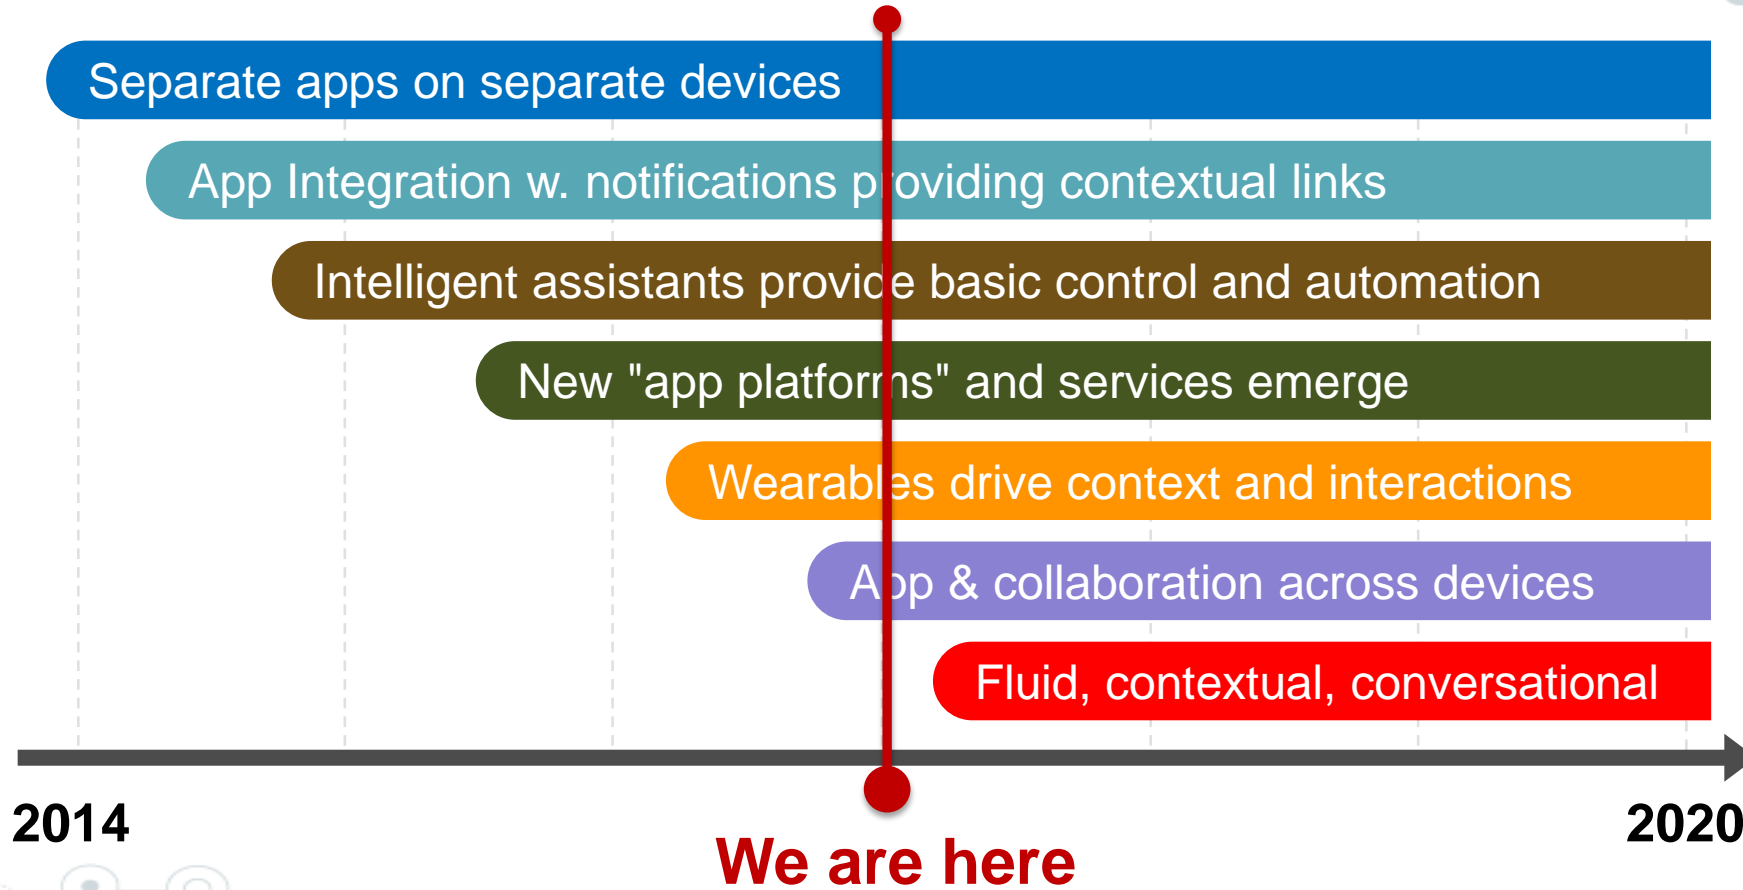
Separate apps on separate devices

App Integration w. notifications providing contextual links

Intelligent assistants provide basic control and automation

New "app platforms" and services emerge

Wearables drive context and interactions

App & collaboration across devices

Fluid, contextual, conversational

2014

2020

We are here